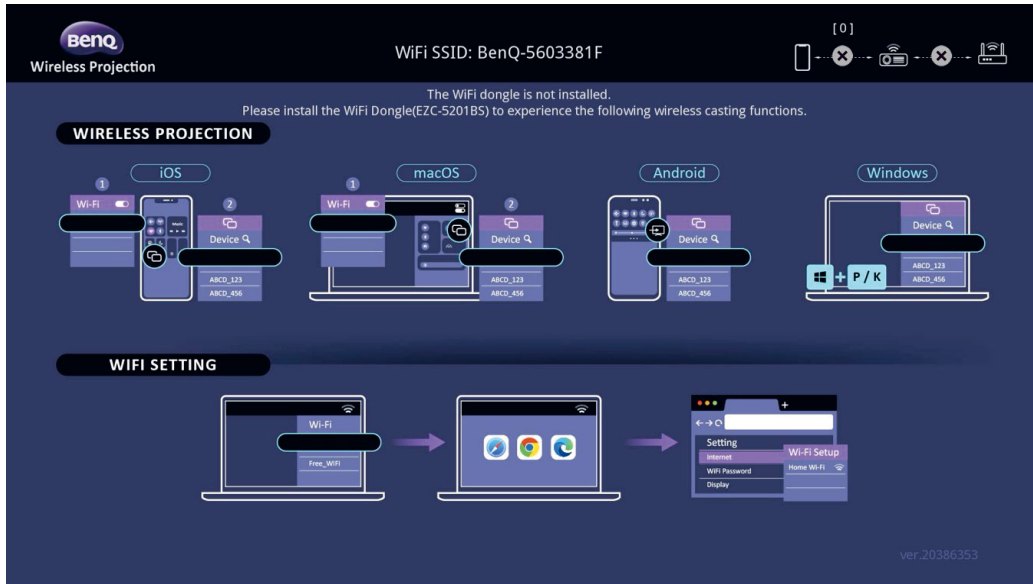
BenQ
Wireless Projection

WiFi SSID: BenQ-5603381F

[0]

The WiFi dongle is not installed.
Please install the WiFi Dongle(EZC-5201BS) to experience the following wireless casting functions.

WIRELESS PROJECTION

iOS
1
Wi-Fi
Music
2
Device
ABCD_123
ABCD_456

macOS
1
Wi-Fi
2
Device
ABCD_123
ABCD_456

Android
Device
ABCD_123
ABCD_456

Windows
Device
ABCD_123
ABCD_456
+ P / K

WIFI SETTING

Wi-Fi
Free_WIFI

Setting
Internet
WiFi Password
Display
Wi-Fi Setup
Home Wi-Fi

ver.20386353